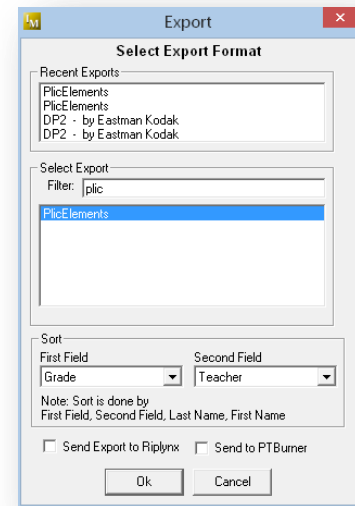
Export
Select Export Format
Recent Exports
PlicElements
PlicElements
DP2 - by Eastman Kodak
DP2 - by Eastman Kodak
Select Export
Filter: plic
PlicElements
Sort
First Field
Grade
Second Field
Teacher
Note: Sort is done by
First Field, Second Field, Last Name, First Name
Send Export to Riplynx
Send to PTBurner
Ok
Cancel